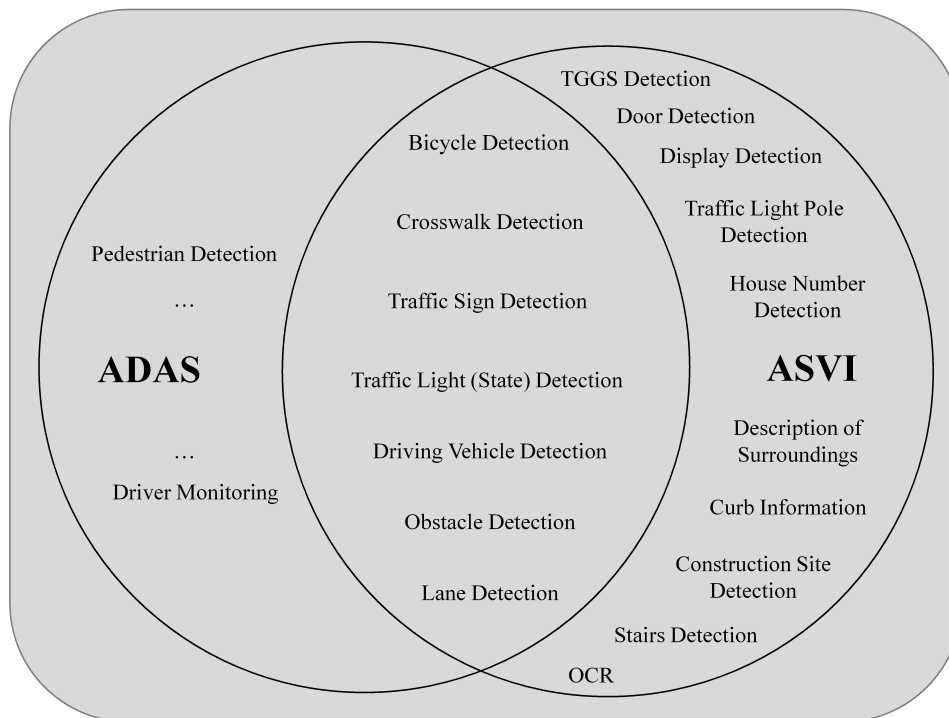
Pedestrian Detection

…

ADAS

…

Driver Monitoring

Bicycle Detection

Crosswalk Detection

Traffic Sign Detection

Traffic Light (State) Detection

Driving Vehicle Detection

Obstacle Detection

Lane Detection

TGGS Detection

Door Detection

Display Detection

Traffic Light Pole Detection

House Number Detection

ASVI

Description of Surroundings

Curb Information

Construction Site Detection

Stairs Detection

OCR